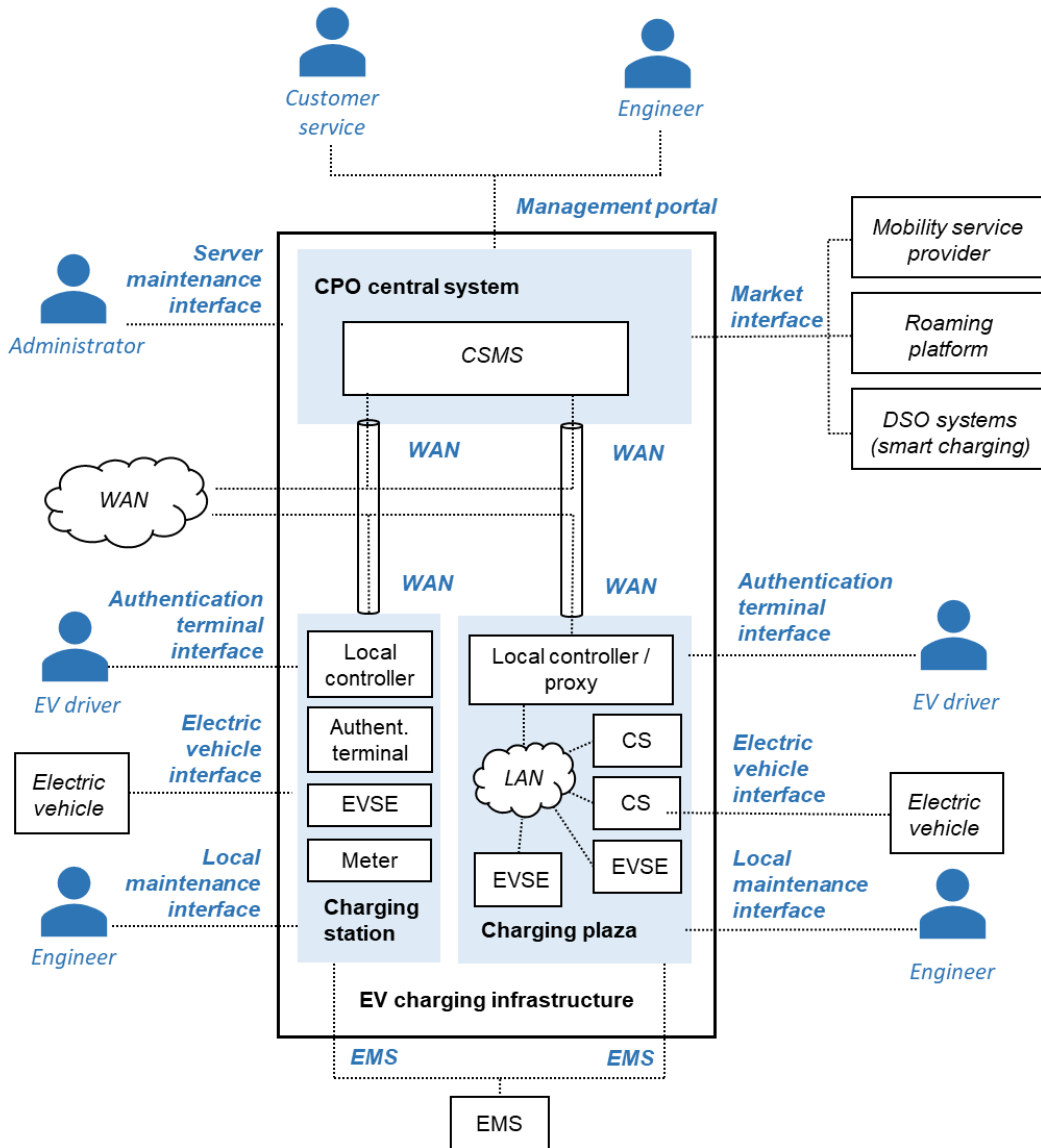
Customer service

Engineer

Management portal

Server maintenance interface

Administrator

CPO central system

CSMS

Market interface

Mobility service provider

Roaming platform

DSO systems (smart charging)

WAN

WAN

WAN

WAN

WAN

Authentication terminal interface

EV driver

Local controller

Authent. terminal

EVSE

Meter

Charging station

Local controller / proxy

LAN

CS

CS

EVSE

EVSE

Charging plaza

Authentication terminal interface

EV driver

Electric vehicle interface

Electric vehicle

Electric vehicle interface

Electric vehicle

Local maintenance interface

Engineer

Local maintenance interface

Engineer

EV charging infrastructure

EMS

EMS

EMS